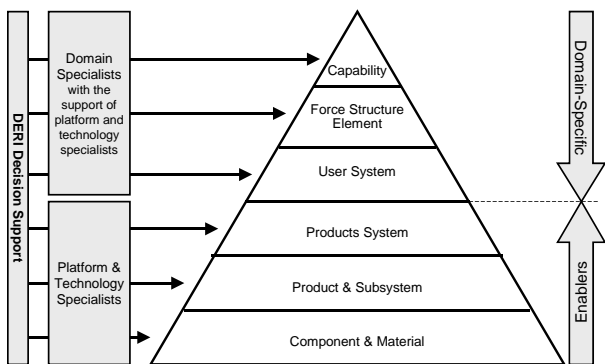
DERI Decision Support

Domain Specialists with the support of platform and technology specialists

Platform & Technology Specialists

Capability

Force Structure Element

User System

Products System

Product & Subsystem

Component & Material

Domain-Specific

Enablers